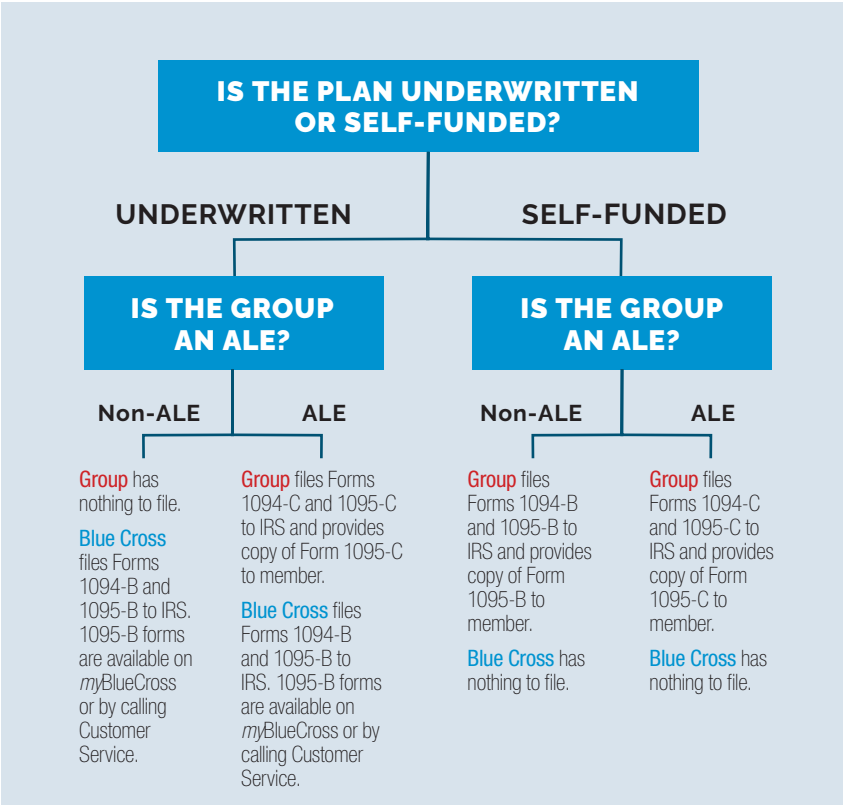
IS THE PLAN UNDERWRITTEN OR SELF-FUNDED?

UNDERWRITTEN

SELF-FUNDED

IS THE GROUP AN ALE?

IS THE GROUP AN ALE?

Non-ALE

ALE

Non-ALE

ALE

Group has nothing to file.

Blue Cross files Forms 1094-B and 1095-B to IRS. 1095-B forms are available on myBlueCross or by calling Customer Service.

Group files Forms 1094-C and 1095-C to IRS and provides copy of Form 1095-C to member.

Blue Cross files Forms 1094-B and 1095-B to IRS. 1095-B forms are available on myBlueCross or by calling Customer Service.

Group files Forms 1094-B and 1095-B to IRS and provides copy of Form 1095-B to member.

Blue Cross has nothing to file.

Group files Forms 1094-C and 1095-C to IRS and provides copy of Form 1095-C to member.

Blue Cross has nothing to file.